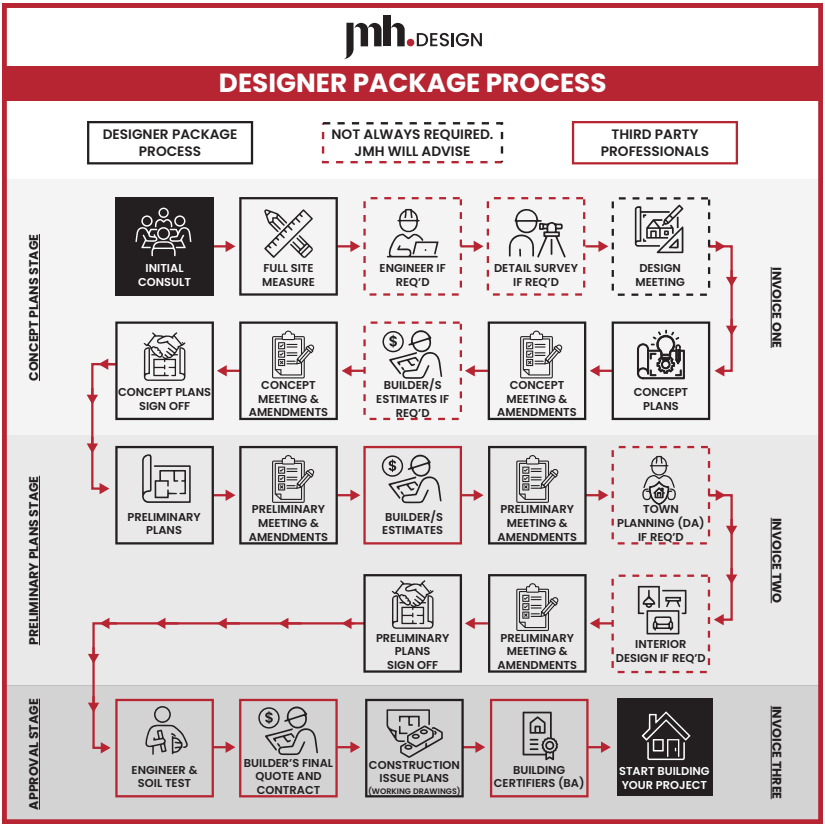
jmh.DESIGN

DESIGNER PACKAGE PROCESS

DESIGNER PACKAGE PROCESS

NOT ALWAYS REQUIRED. JMH WILL ADVISE

THIRD PARTY PROFESSIONALS

CONCEPT PLANS STAGE

INITIAL CONSULT

FULL SITE MEASURE

ENGINEER IF REQ'D

DETAIL SURVEY IF REQ'D

DESIGN MEETING

INVOICE ONE

CONCEPT PLANS

CONCEPT MEETING & AMENDMENTS

BUILDER/S ESTIMATES IF REQ'D

CONCEPT MEETING & AMENDMENTS

CONCEPT PLANS SIGN OFF

PRELIMINARY PLANS STAGE

PRELIMINARY PLANS

PRELIMINARY MEETING & AMENDMENTS

BUILDER/S ESTIMATES

PRELIMINARY MEETING & AMENDMENTS

TOWN PLANNING (DA) IF REQ'D

INVOICE TWO

INTERIOR DESIGN IF REQ'D

PRELIMINARY MEETING & AMENDMENTS

PRELIMINARY PLANS SIGN OFF

APPROVAL STAGE

ENGINEER & SOIL TEST

BUILDER'S FINAL QUOTE AND CONTRACT

CONSTRUCTION ISSUE PLANS (WORKING DRAWINGS)

BUILDING CERTIFIERS (BA)

START BUILDING YOUR PROJECT

INVOICE THREE